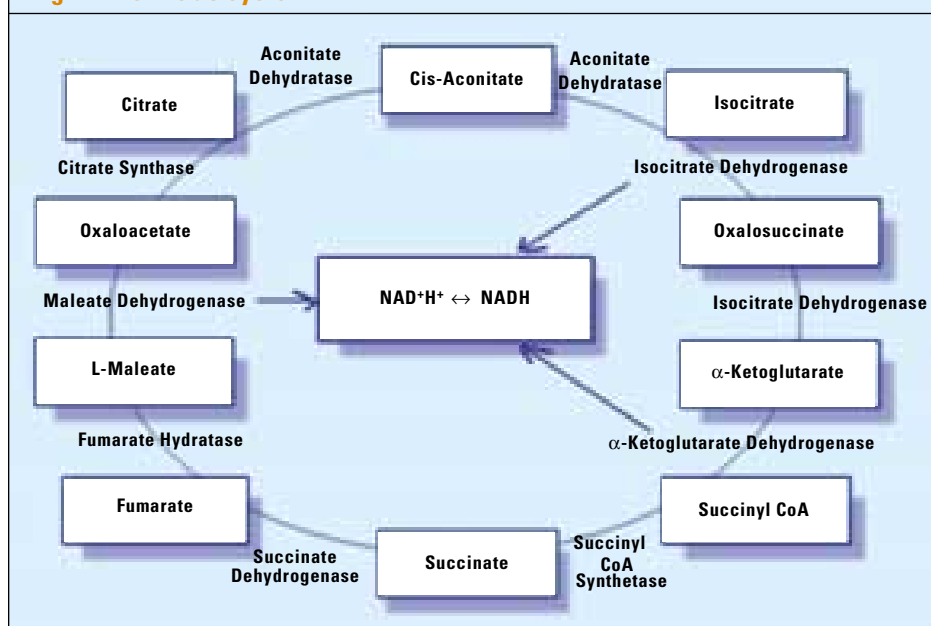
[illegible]

Aconitate Dehydratase

Cis-Aconitate

Aconitate Dehydratase

Citrate

Isocitrate

Citrate Synthase

Isocitrate Dehydrogenase

Oxaloacetate

Oxalosuccinate

Maleate Dehydrogenase

$NAD^+H^+ \leftrightarrow$ NADH

Isocitrate Dehydrogenase

L-Maleate

$\alpha$-Ketoglutarate

Fumarate Hydratase

$\alpha$-Ketoglutarate Dehydrogenase

Fumarate

Succinyl CoA

Succinate Dehydrogenase

Succinate

Succinyl CoA Synthetase